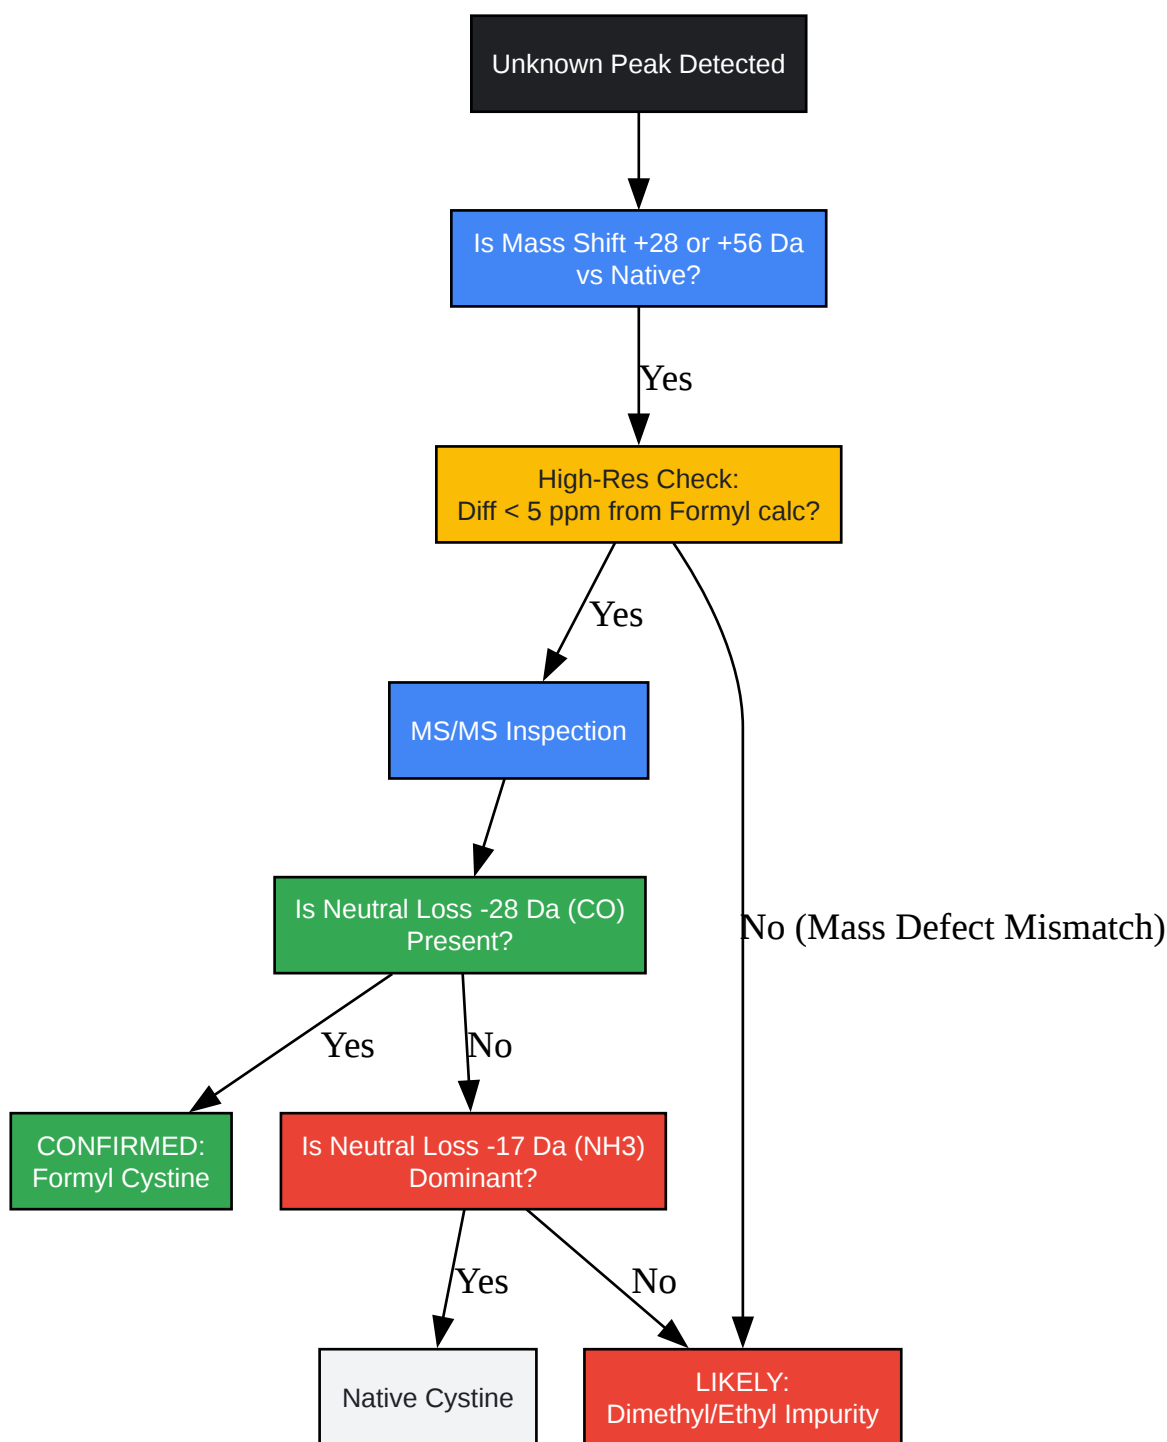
Unknown Peak Detected

Is Mass Shift +28 or +56 Da vs Native?

Yes

High-Res Check: Diff < 5 ppm from Formyl calc?

Yes

MS/MS Inspection

No (Mass Defect Mismatch)

Is Neutral Loss -28 Da (CO) Present?

Yes

No

CONFIRMED: Formyl Cystine

Is Neutral Loss -17 Da (NH3) Dominant?

Yes

No

Native Cystine

LIKELY: Dimethyl/Ethyl Impurity